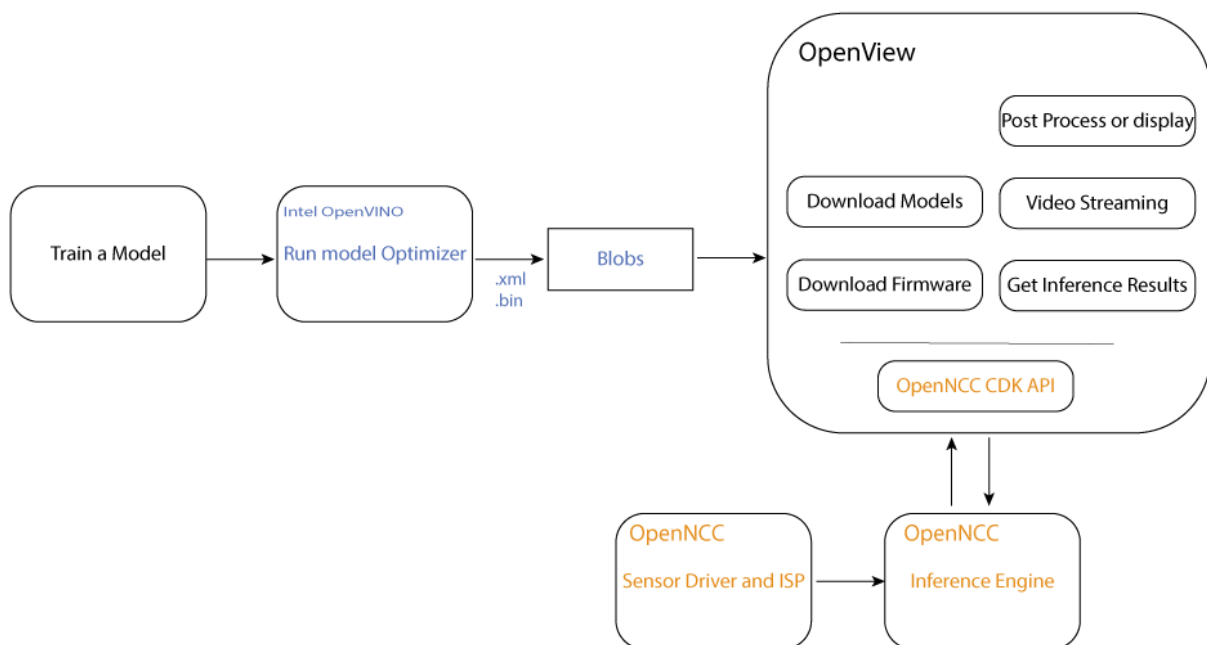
Train a Model

Intel OpenVINO
Run model Optimizer

.xml
.bin

Blobs

OpenView

Post Process or display

Download Models

Video Streaming

Download Firmware

Get Inference Results

OpenNCC CDK API

OpenNCC
Sensor Driver and ISP

OpenNCC
Inference Engine